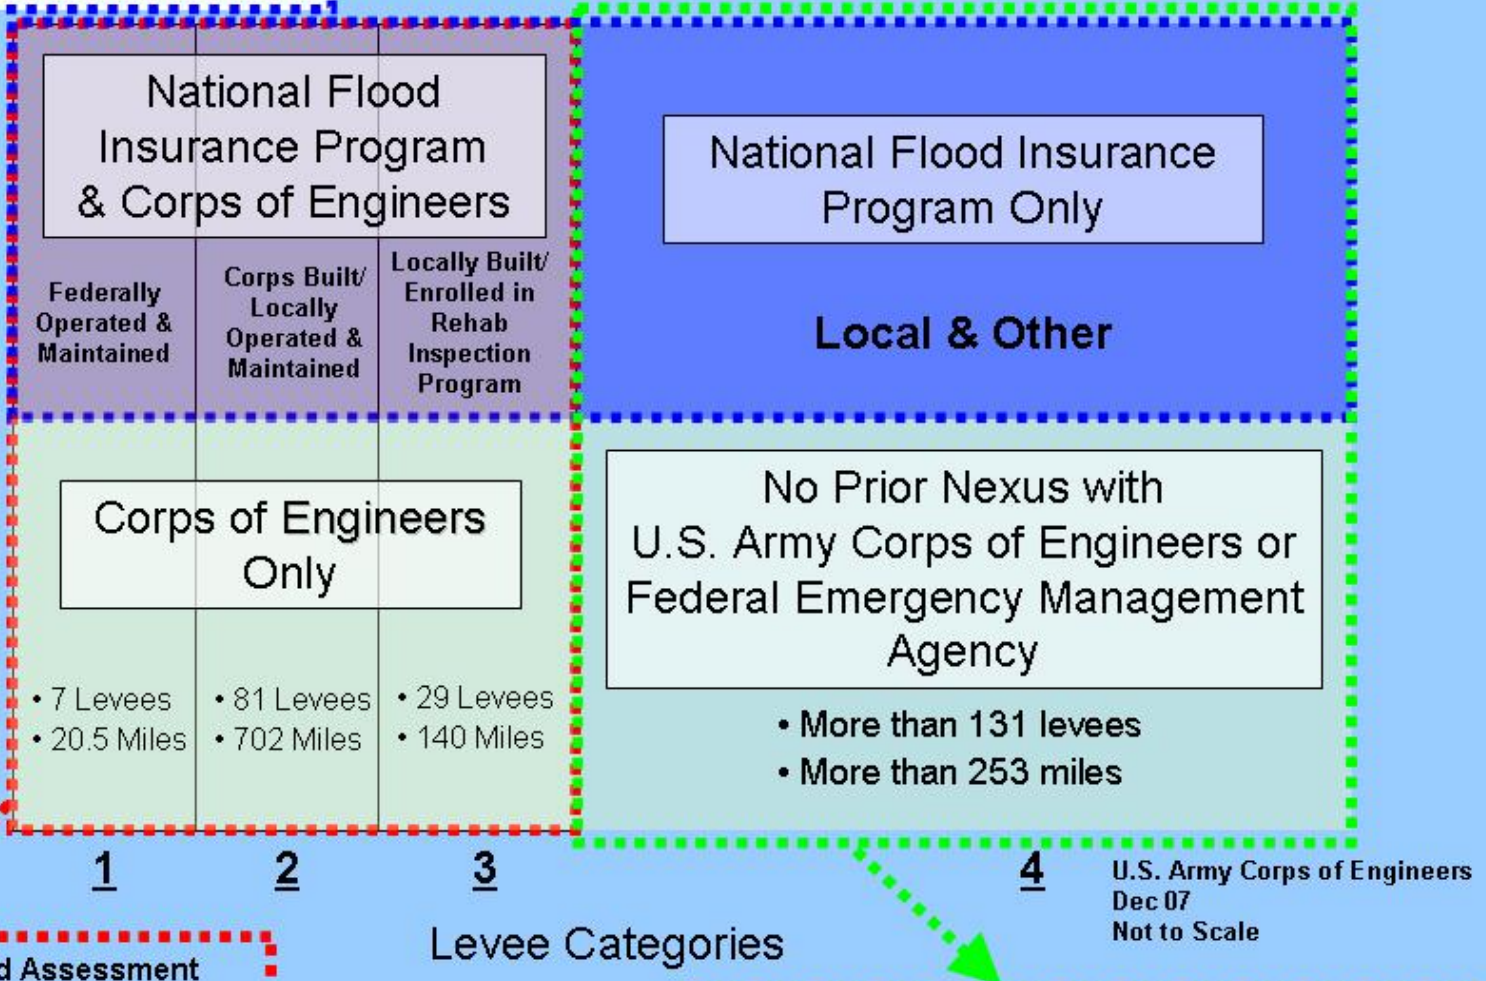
National Flood Insurance Program & Corps of Engineers

Federally Operated & Maintained

Corps Built/ Locally Operated & Maintained

Locally Built/ Enrolled in Rehab Inspection Program

National Flood Insurance Program Only

Local & Other

Corps of Engineers Only

• 7 Levees
• 20.5 Miles

• 81 Levees
• 702 Miles

• 29 Levees
• 140 Miles

No Prior Nexus with U.S. Army Corps of Engineers or Federal Emergency Management Agency

• More than 131 levees
• More than 253 miles

1 2 3 4

U.S. Army Corps of Engineers
Dec 07
Not to Scale

Levee Categories

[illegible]d Assessment